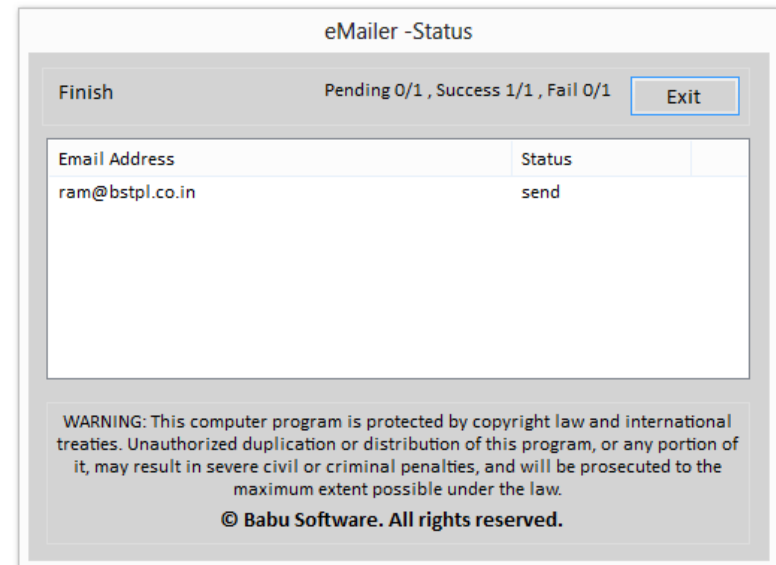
eMailer -Status

Finish

Pending 0/1 , Success 1/1 , Fail 0/1

Exit

| Email Address | Status |
|---|---|
| ram@bstpl.co.in | send |

WARNING: This computer program is protected by copyright law and international treaties. Unauthorized duplication or distribution of this program, or any portion of it, may result in severe civil or criminal penalties, and will be prosecuted to the maximum extent possible under the law.

© Babu Software. All rights reserved.